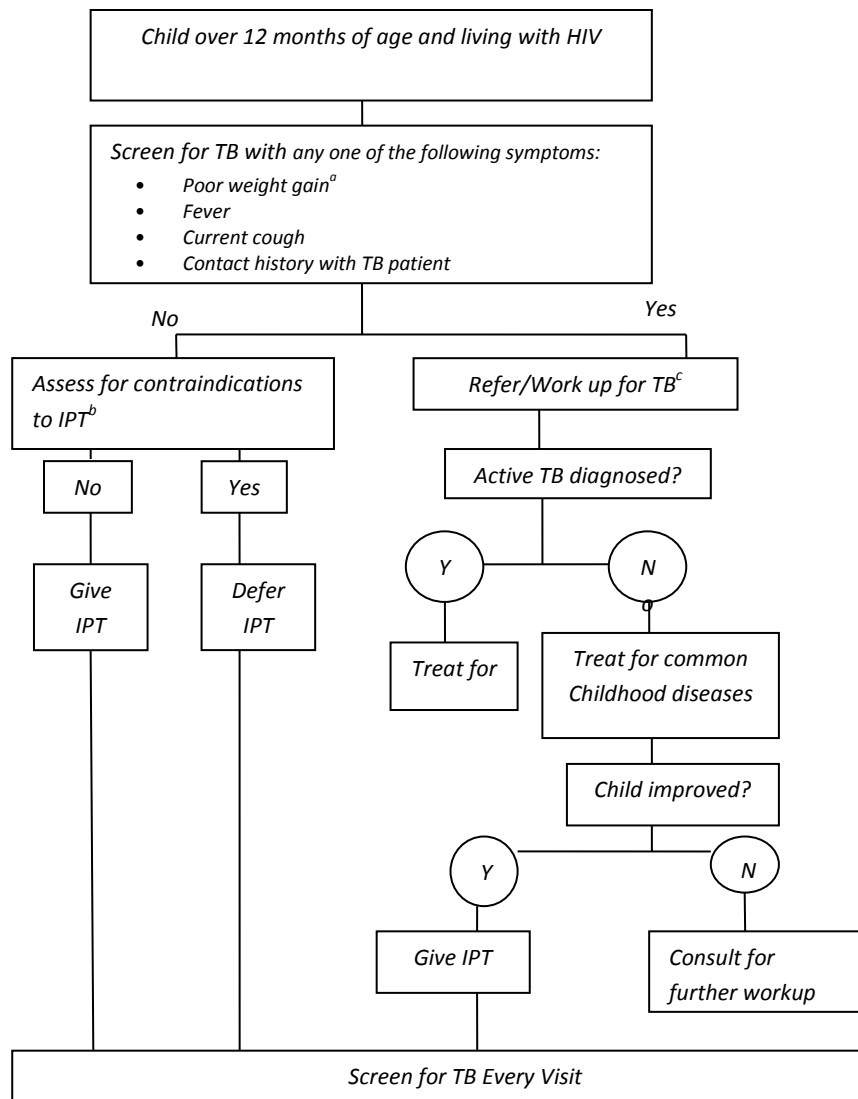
Child over 12 months of age and living with HIV

Screen for TB with any one of the following symptoms:
• Poor weight gain$^{a}$
• Fever
• Current cough
• Contact history with TB patient

No

Yes

Assess for contraindications to IPT$^{b}$

Refer/Work up for TB$^{c}$

No

Yes

Active TB diagnosed?

Give IPT

Defer IPT

Y

N o

Treat for

Treat for common Childhood diseases

Child improved?

Y

N

Give IPT

Consult for further workup

Screen for TB Every Visit